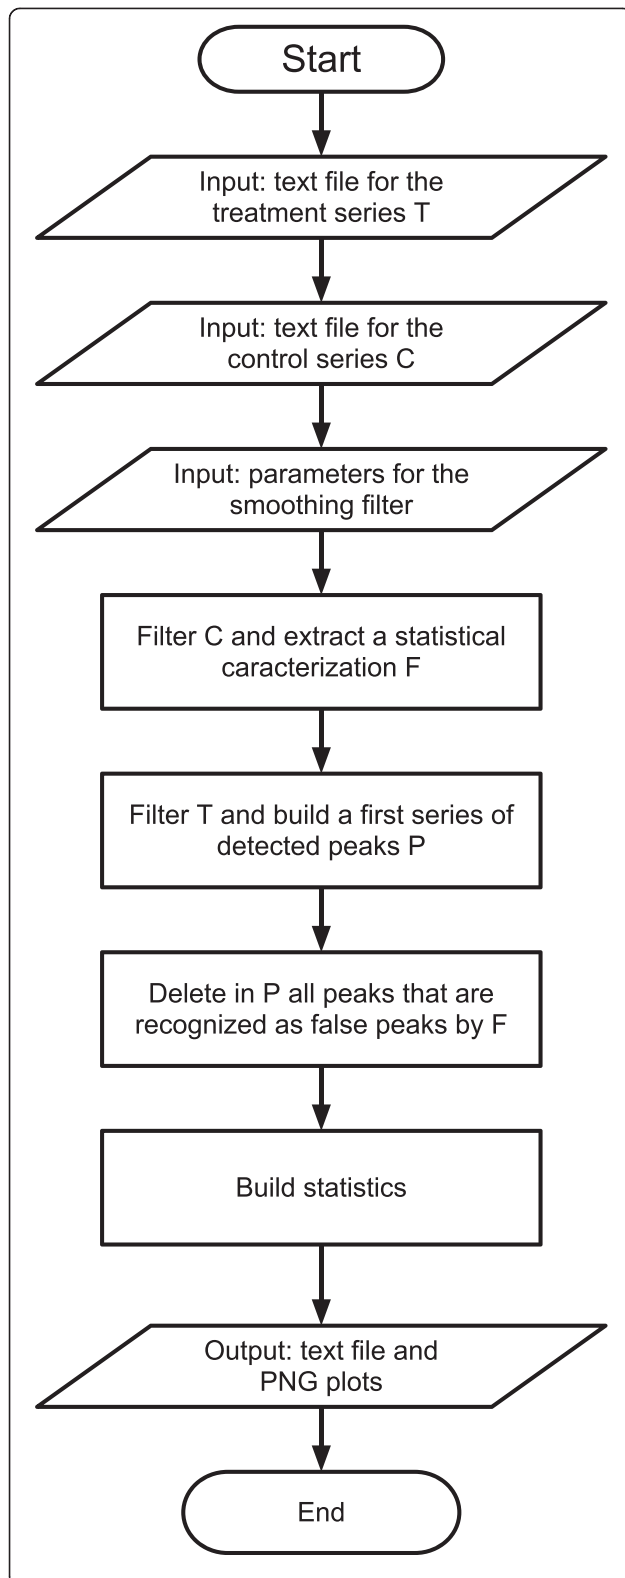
Start

Input: text file for the treatment series T

Input: text file for the control series C

Input: parameters for the smoothing filter

Filter C and extract a statistical caracterization F

Filter T and build a first series of detected peaks P

Delete in P all peaks that are recognized as false peaks by F

Build statistics

Output: text file and PNG plots

End